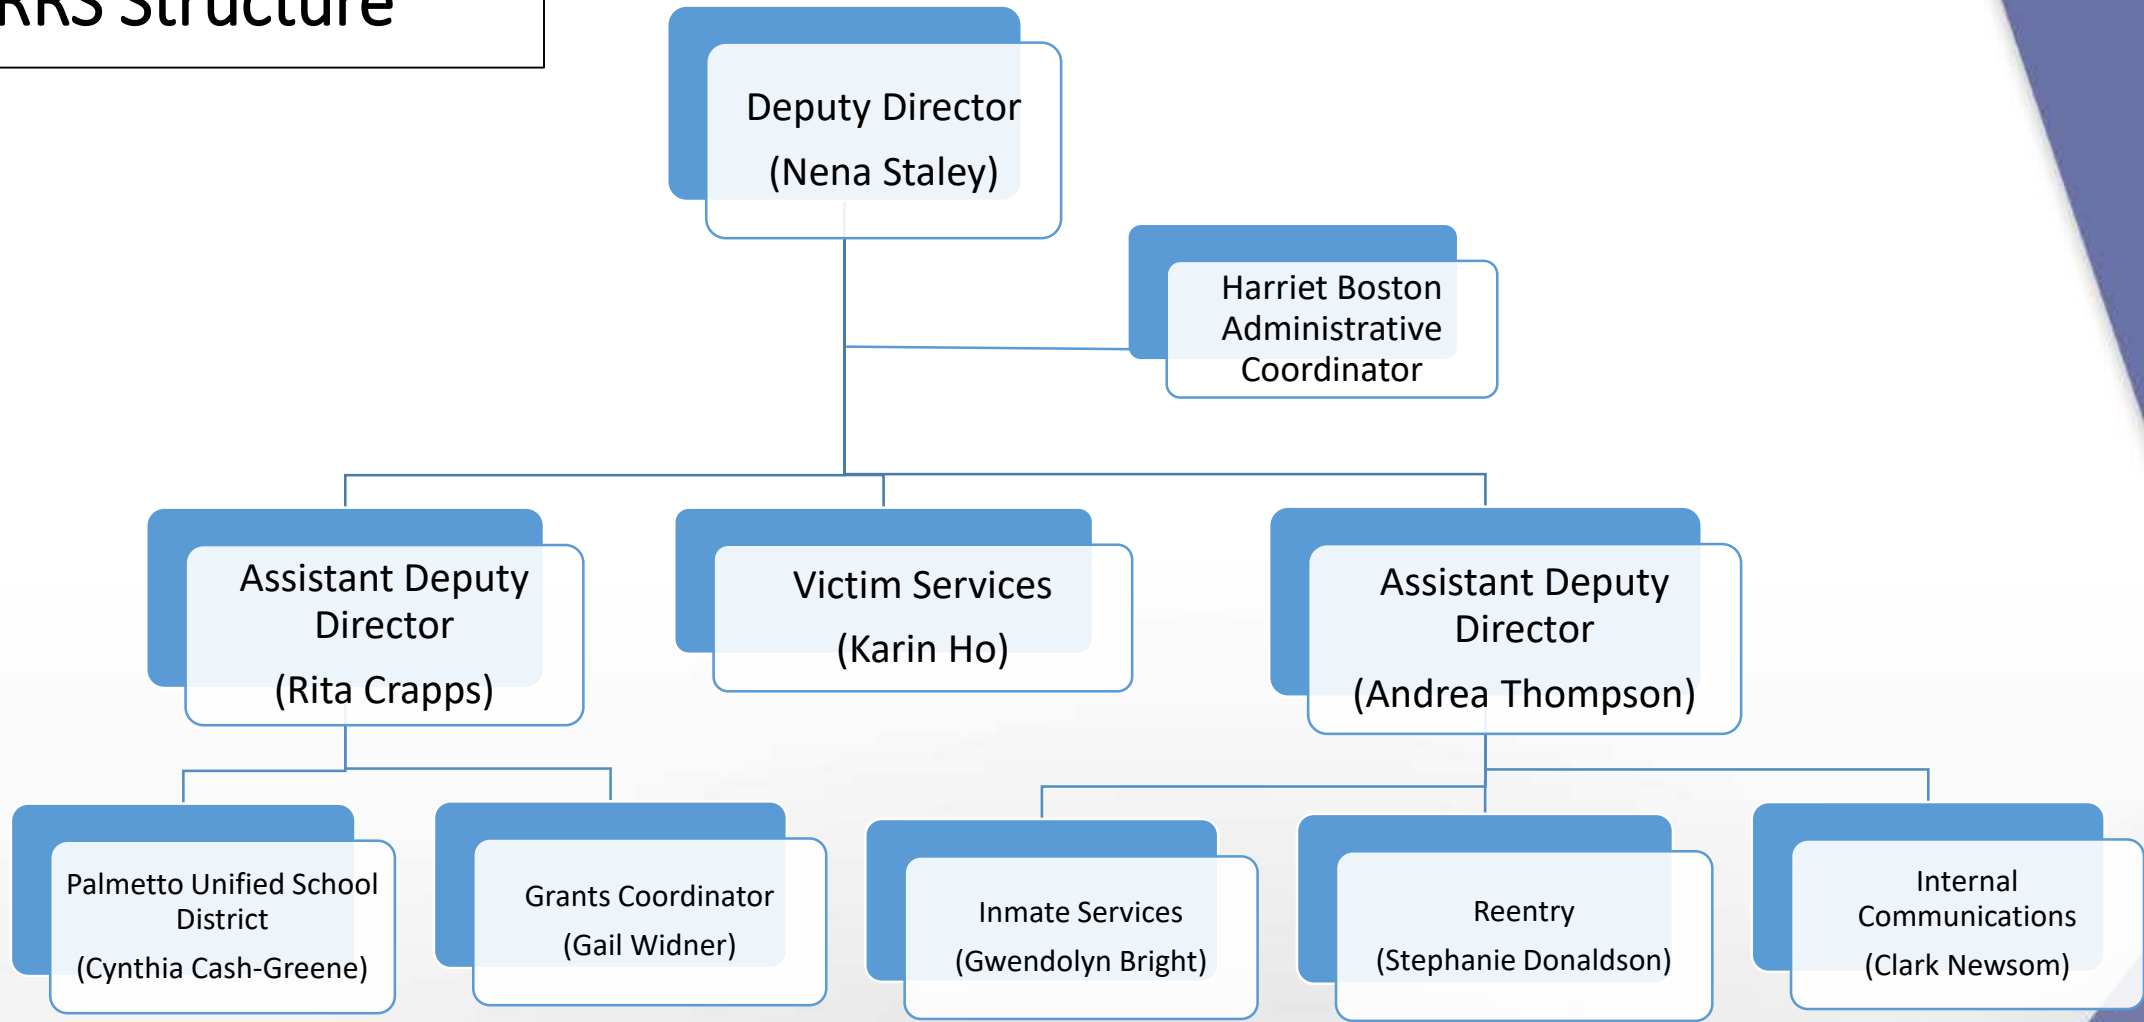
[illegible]RS Structure

Deputy Director
(Nena Staley)

Harriet Boston
Administrative Coordinator

Assistant Deputy Director
(Rita Crapps)

Victim Services
(Karin Ho)

Assistant Deputy Director
(Andrea Thompson)

Palmetto Unified School District
(Cynthia Cash-Greene)

Grants Coordinator
(Gail Widner)

Inmate Services
(Gwendolyn Bright)

Reentry
(Stephanie Donaldson)

Internal Communications
(Clark Newsom)